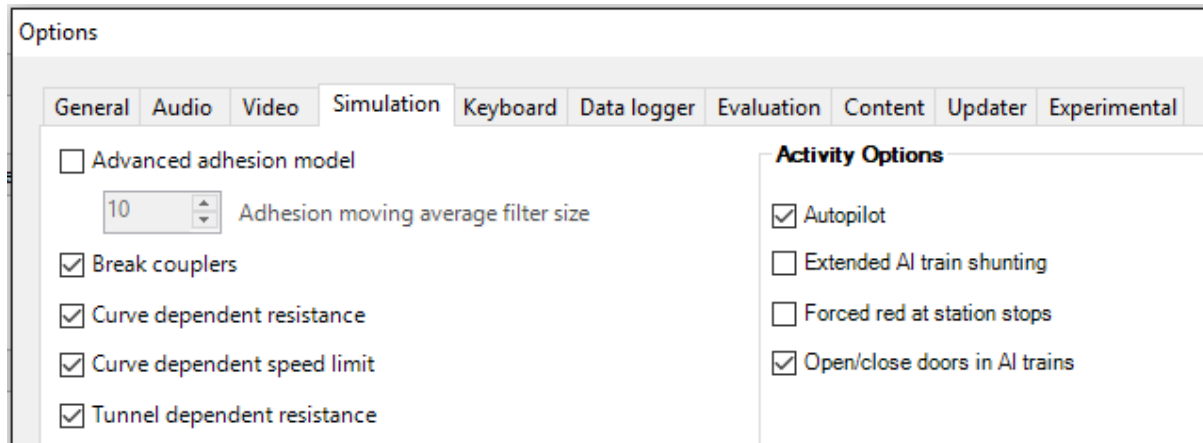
Options

General | Audio | Video | Simulation | Keyboard | Data logger | Evaluation | Content | Updater | Experimental

☐ Advanced adhesion model

10 Adhesion moving average filter size

☑ Break couplers

☑ Curve dependent resistance

☑ Curve dependent speed limit

☑ Tunnel dependent resistance

Activity Options

☑ Autopilot

☐ Extended AI train shunting

☐ Forced red at station stops

☑ Open/close doors in AI trains